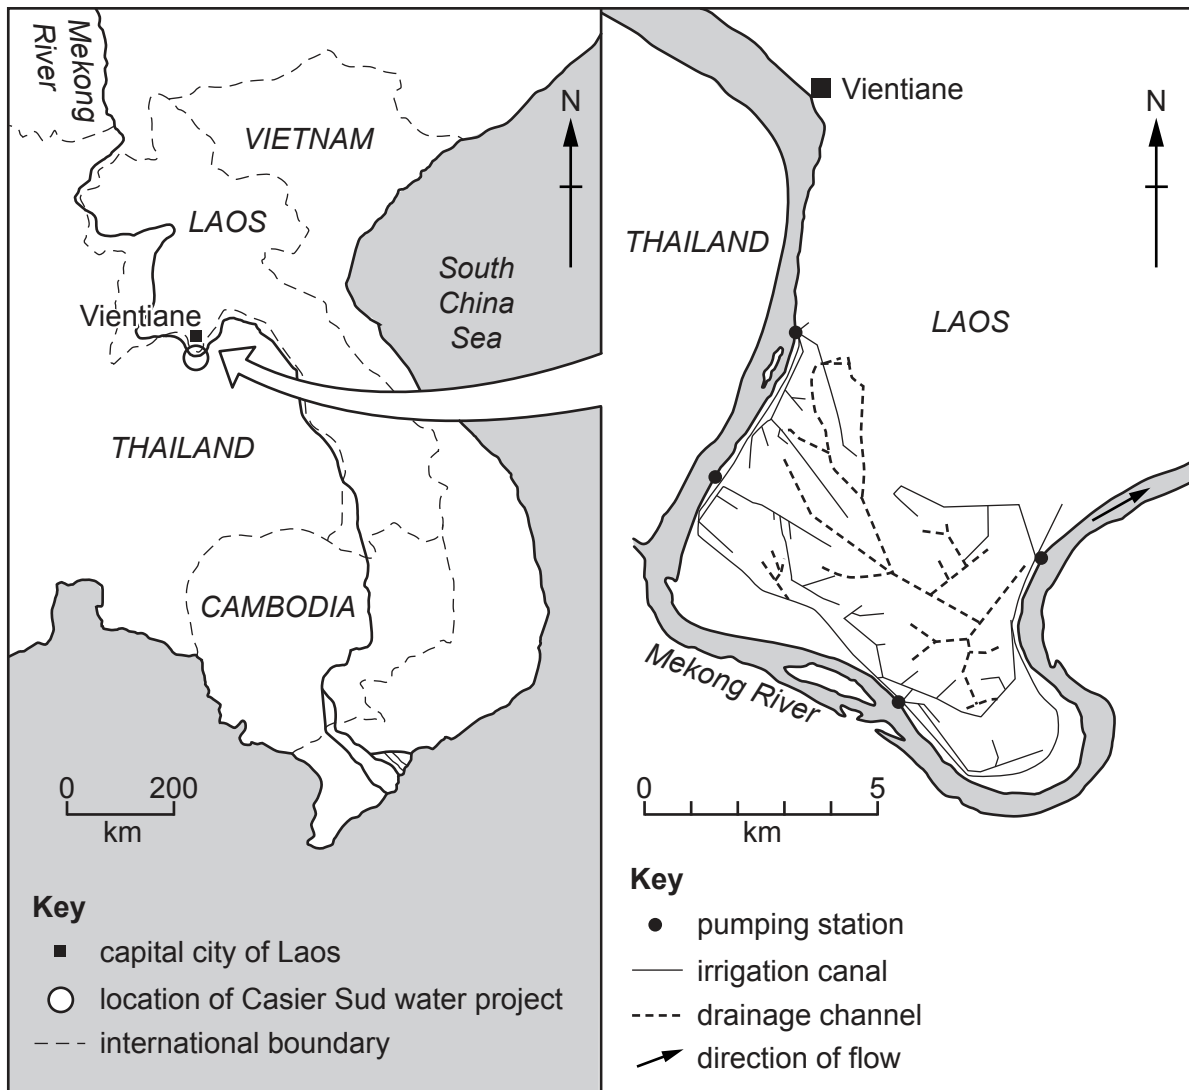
Mekong River

VIETNAM

N

LAOS

South China Sea

Vientiane

THAILAND

CAMBODIA

0 200
km

Key
capital city of Laos
location of Casier Sud water project
international boundary

Vientiane

N

THAILAND

LAOS

Mekong River

0 5
km

Key
pumping station
irrigation canal
drainage channel
direction of flow